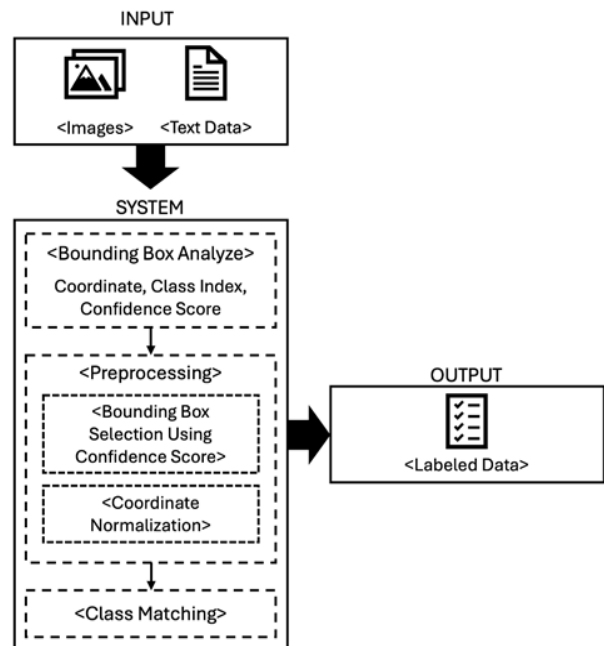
INPUT

<Images> <Text Data>

SYSTEM

<Bounding Box Analyze>
Coordinate, Class Index, Confidence Score

<Preprocessing>

<Bounding Box Selection Using Confidence Score>

<Coordinate Normalization>

<Class Matching>

OUTPUT

<Labeled Data>